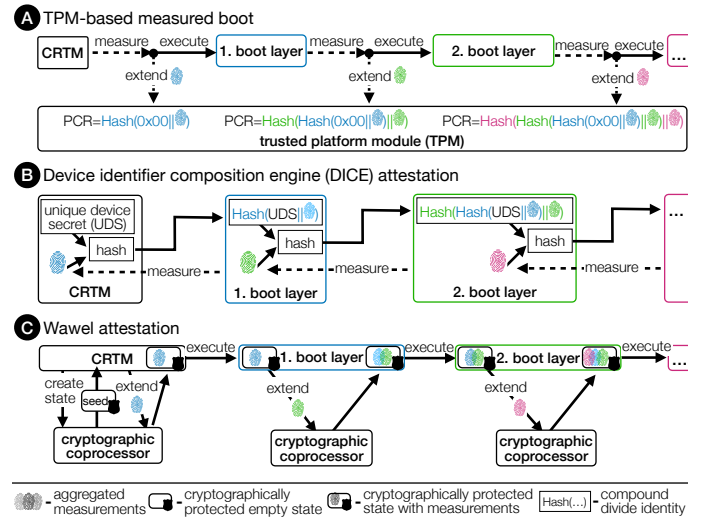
A TPM-based measured boot

CRTM measure execute 1. boot layer measure execute 2. boot layer measure execute ...

extend extend extend

PCR=Hash(0x00||) PCR=Hash(Hash(0x00||)||) PCR=Hash(Hash(Hash(0x00||)||)||)

trusted platform module (TPM)

B Device identifier composition engine (DICE) attestation

unique device secret (UDS) hash Hash(UDS||) hash Hash(Hash(UDS||)||) hash ...

measure measure measure

CRTM 1. boot layer 2. boot layer

C Wawel attestation

CRTM execute 1. boot layer execute 2. boot layer execute ...

create state seed extend extend extend

cryptographic coprocessor cryptographic coprocessor cryptographic coprocessor

- aggregated measurements - cryptographically protected empty state - cryptographically protected state with measurements Hash(...) - compound divide identity